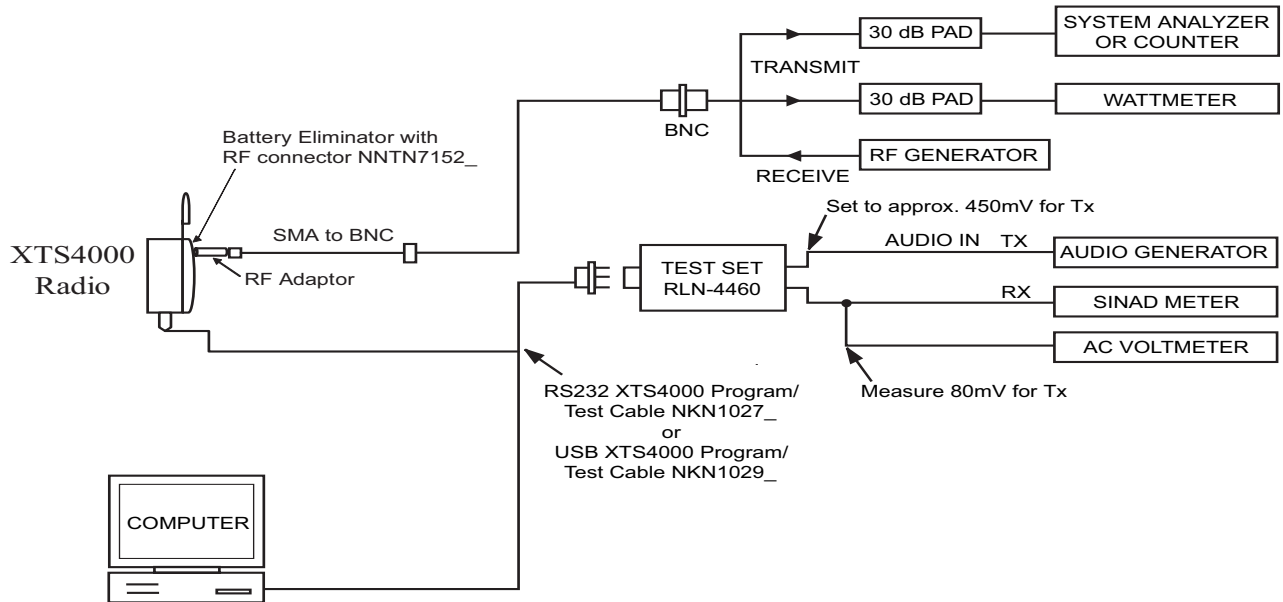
30 dB PAD

SYSTEM ANALYZER OR COUNTER

TRANSMIT

30 dB PAD

WATTMETER

BNC

RF GENERATOR

RECEIVE

Battery Eliminator with RF connector NNTN7152_

XTS4000 Radio

SMA to BNC

RF Adaptor

Set to approx. 450mV for Tx

AUDIO IN TX

AUDIO GENERATOR

TEST SET RLN-4460

RX

SINAD METER

AC VOLTMETER

RS232 XTS4000 Program/ Test Cable NKN1027_ or USB XTS4000 Program/ Test Cable NKN1029_

Measure 80mV for Tx

COMPUTER